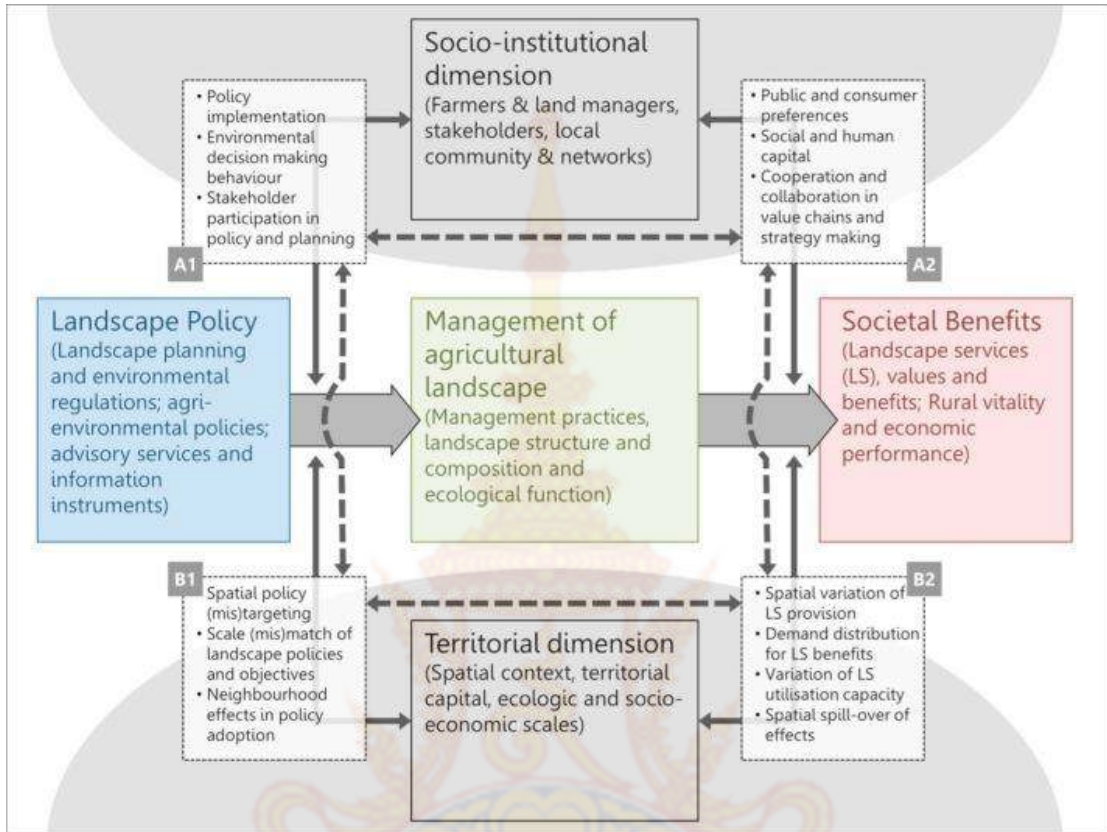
Socio-institutional dimension
(Farmers & land managers, stakeholders, local community & networks)

• Policy implementation
• Environmental decision making behaviour
• Stakeholder participation in policy and planning

A1

• Public and consumer preferences
• Social and human capital
• Cooperation and collaboration in value chains and strategy making

A2

Landscape Policy
(Landscape planning and environmental regulations; agri-environmental policies; advisory services and information instruments)

Management of agricultural landscape
(Management practices, landscape structure and composition and ecological function)

Societal Benefits
(Landscape services (LS), values and benefits; Rural vitality and economic performance)

B1

• Spatial policy (mis)targeting
• Scale (mis)match of landscape policies and objectives
• Neighbourhood effects in policy adoption

B2

• Spatial variation of LS provision
• Demand distribution for LS benefits
• Variation of LS utilisation capacity
• Spatial spill-over of effects

Territorial dimension
(Spatial context, territorial capital, ecologic and socio-economic scales)